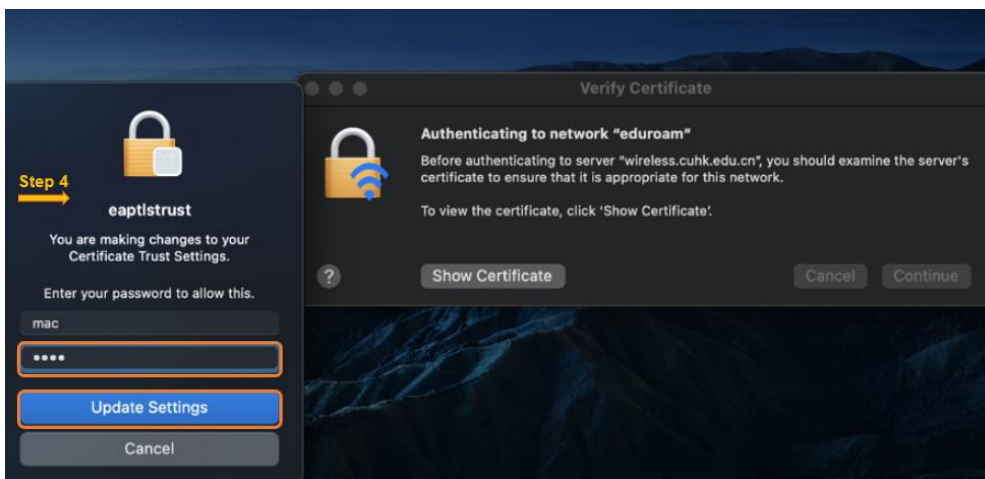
Step 4

eaptlstrust

You are making changes to your Certificate Trust Settings.

Enter your password to allow this.

mac

••••

Update Settings

Cancel

Verify Certificate

Authenticating to network "eduroam"

Before authenticating to server "wireless.cuhk.edu.cn", you should examine the server's certificate to ensure that it is appropriate for this network.

To view the certificate, click 'Show Certificate'.

?

Show Certificate

Cancel

Continue